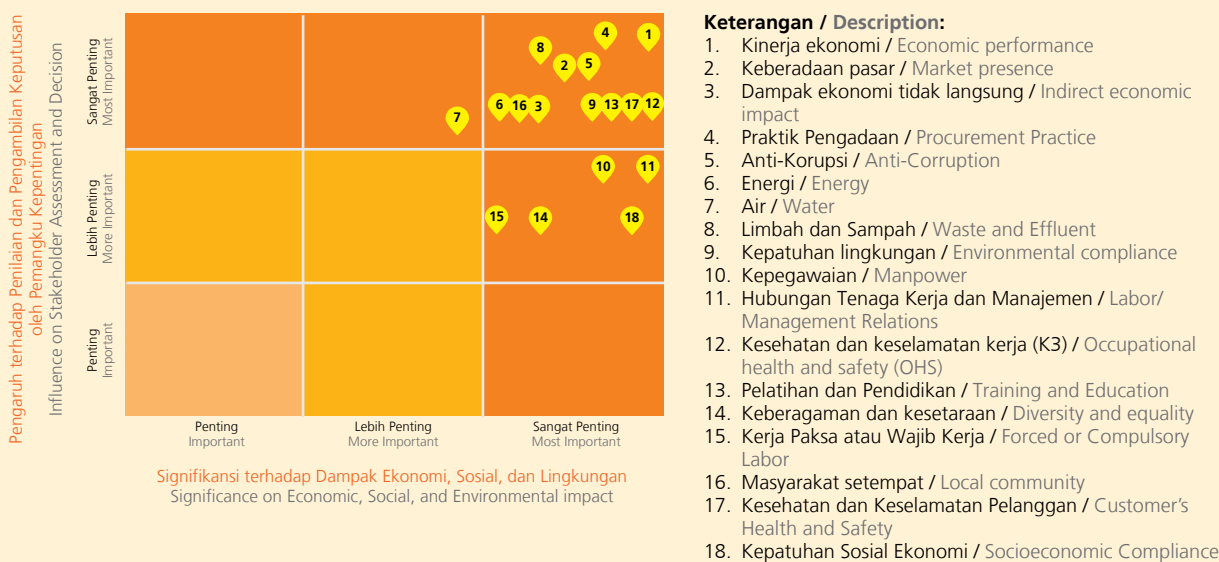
Pengaruh terhadap Penilaian dan Pengambilan Keputusan oleh Pemangku Kepentingan
Influence on Stakeholder Assessment and Decision

Sangat Penting
Most Important

Lebih Penting
More Important

Penting
Important

4 1
8
2 5
7
6 16 3 9 13 17 12
10 11
15 14 18

Penting
Important

Lebih Penting
More Important

Sangat Penting
Most Important

Signifikansi terhadap Dampak Ekonomi, Sosial, dan Lingkungan
Significance on Economic, Social, and Environmental impact

Keterangan / Description:
1. Kinerja ekonomi / Economic performance
2. Keberadaan pasar / Market presence
3. Dampak ekonomi tidak langsung / Indirect economic impact
4. Praktik Pengadaan / Procurement Practice
5. Anti-Korupsi / Anti-Corruption
6. Energi / Energy
7. Air / Water
8. Limbah dan Sampah / Waste and Effluent
9. Kepatuhan lingkungan / Environmental compliance
10. Kepegawaian / Manpower
11. Hubungan Tenaga Kerja dan Manajemen / Labor/ Management Relations
12. Kesehatan dan keselamatan kerja (K3) / Occupational health and safety (OHS)
13. Pelatihan dan Pendidikan / Training and Education
14. Keberagaman dan kesetaraan / Diversity and equality
15. Kerja Paksa atau Wajib Kerja / Forced or Compulsory Labor
16. Masyarakat setempat / Local community
17. Kesehatan dan Keselamatan Pelanggan / Customer's Health and Safety
18. Kepatuhan Sosial Ekonomi / Socioeconomic Compliance